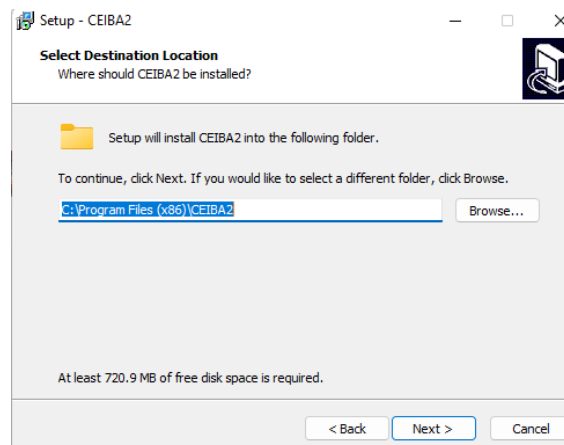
Setup - CEIBA2

Select Destination Location
Where should CEIBA2 be installed?

Setup will install CEIBA2 into the following folder.

To continue, click Next. If you would like to select a different folder, click Browse.

C:\Program Files (x86)\CEIBA2

Browse...

At least 720.9 MB of free disk space is required.

< Back
Next >
Cancel